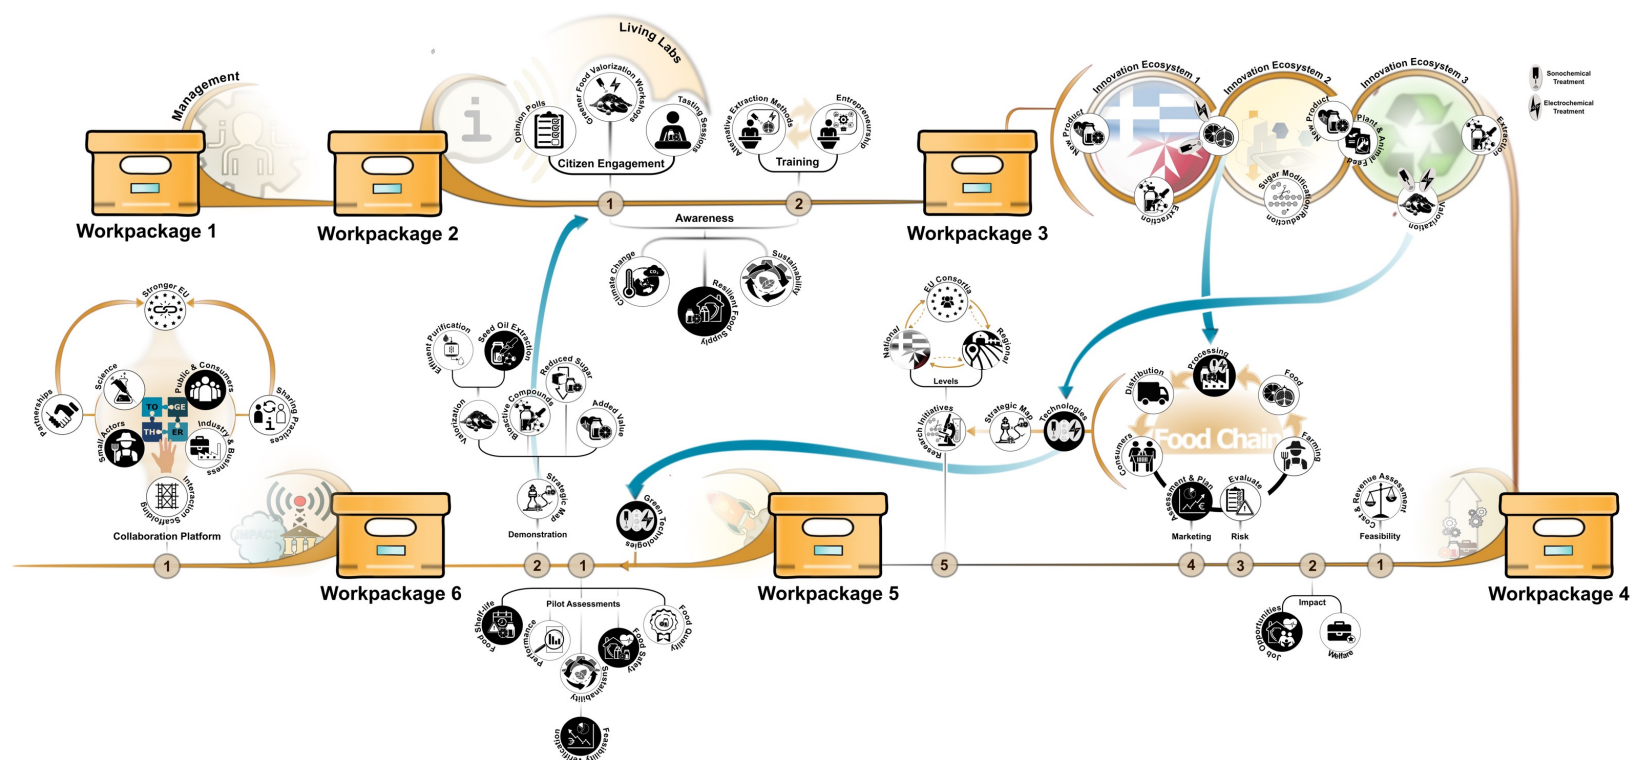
Management
Workpackage 1
Workpackage 2
Living Labs
Opinion Polls
Greener Food Valorization Workshops
Tasting Sessions
Citizen Engagement
Alternative Extraction Methods
Entrepreneurship
Training
1
2
Awareness
Climate Change
Resilient Food Supply
Sustainability
Workpackage 3
Innovation Ecosystem 1
Innovation Ecosystem 2
Innovation Ecosystem 3
New Product
Extraction
Sugar Modification/Reduction
New Product
Plant & Animal Feed
Extraction
Valorization
Sonochemical Treatment
Electrochemical Treatment
Stronger EU
Partnerships
Science
Public & Consumers
Sharing Practices
Small Actors
Industry & Business
Interaction Scaffolding
TO GE TH ER
Collaboration Platform
Effluent Purification
Seed Oil Extraction
Reduced Sugar
Compounds
Bioactive
Valorization
Added Value
Strategic Map
Demonstration
Green Technologies
EU Consortia
National
Regional
Levels
Research Initiatives
Strategic Map
Technologies
Distribution
Processing
Food
Food Chain
Consumers
Farming
Assessment & Plan
Evaluate
Marketing
Risk
Cost & Revenue Assessment
Feasibility
1
2
1
5
4
3
2
1
Workpackage 6
Workpackage 5
Workpackage 4
Pilot Assessments
Food Shelf-life
Performance
Food Safety
Food Quality
Sustainability
Feasibility Verification
Impact
Job Opportunities
Welfare